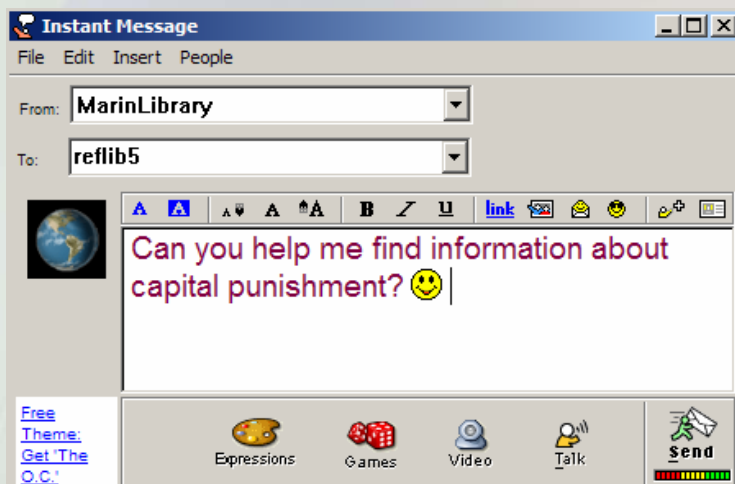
Instant Message

File Edit Insert People

From: MarinLibrary

To: reflib5

A A A A A B I U link

Can you help me find information about capital punishment? 🙂

Free Theme: Get 'The O.C.'

Expressions Games Video Talk Send